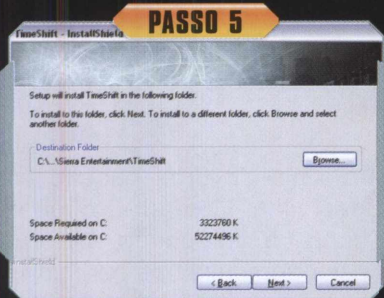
PASSO 5

TimeShift - InstallShield

Setup will install TimeShift in the following folder.

To install to this folder, click Next. To install to a different folder, click Browse and select another folder.

Destination Folder

C:\...\Sierra Entertainment\TimeShift

Browse...

Space Required on C: 3323760 K

Space Available on C: 52274496 K

InstallShield

< Back

Next >

Cancel